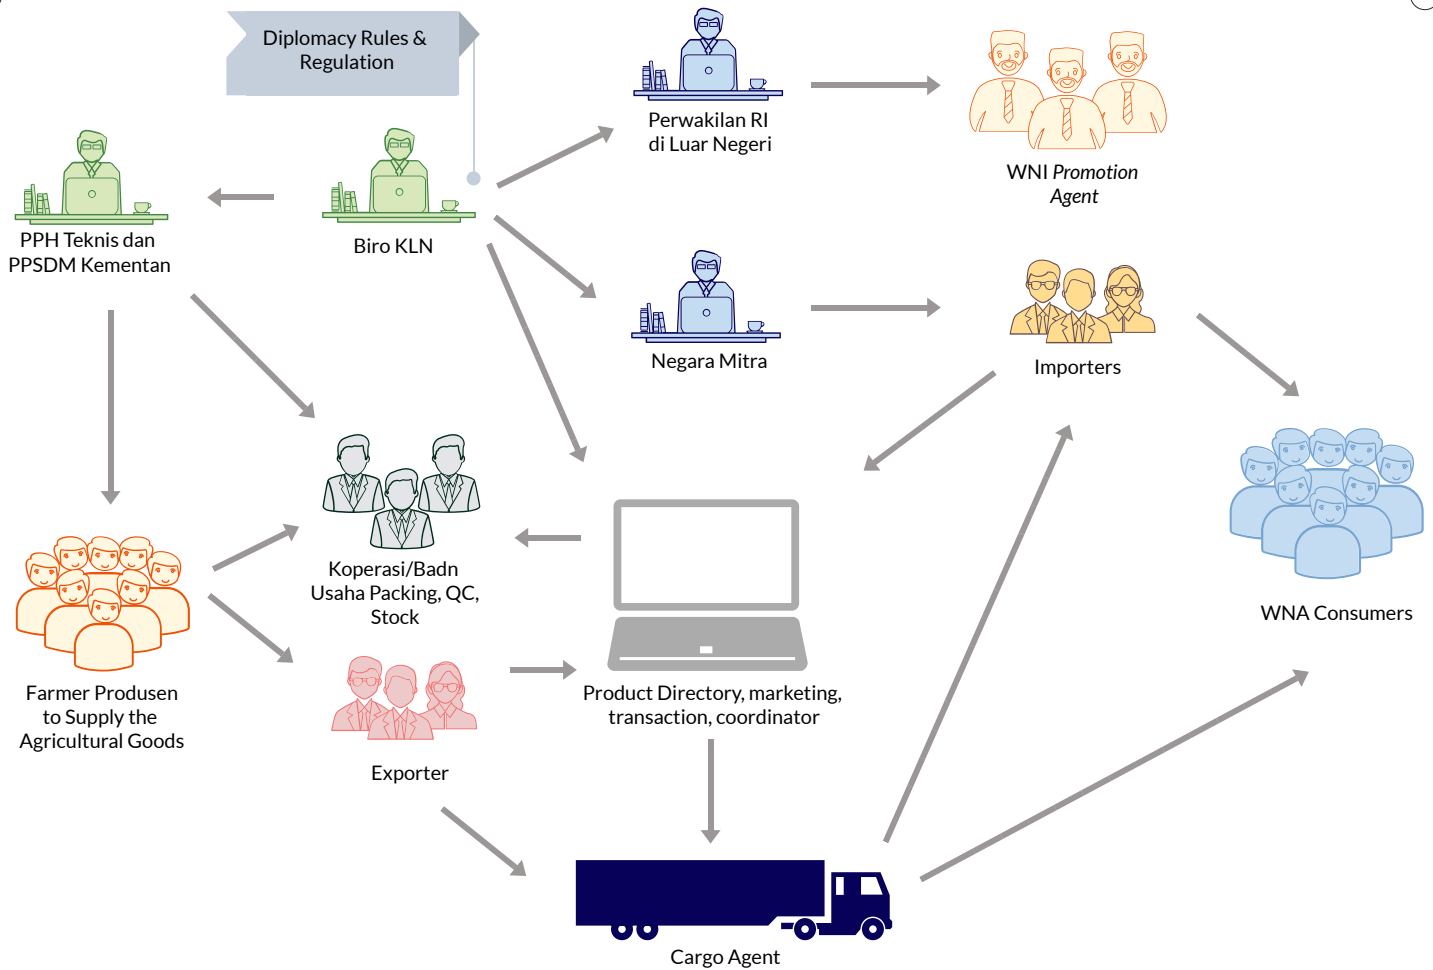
Diplomacy Rules & Regulation

Perwakilan RI di Luar Negeri

WNI *Promotion Agent*

PPH Teknis dan PPSDM Kementan

Biro KLN

Negara Mitra

Importers

Koperasi/Badn Usaha Packing, QC, Stock

WNA Consumers

Farmer Produsen to Supply the Agricultural Goods

Exporter

Product Directory, marketing, transaction, coordinator

Cargo Agent